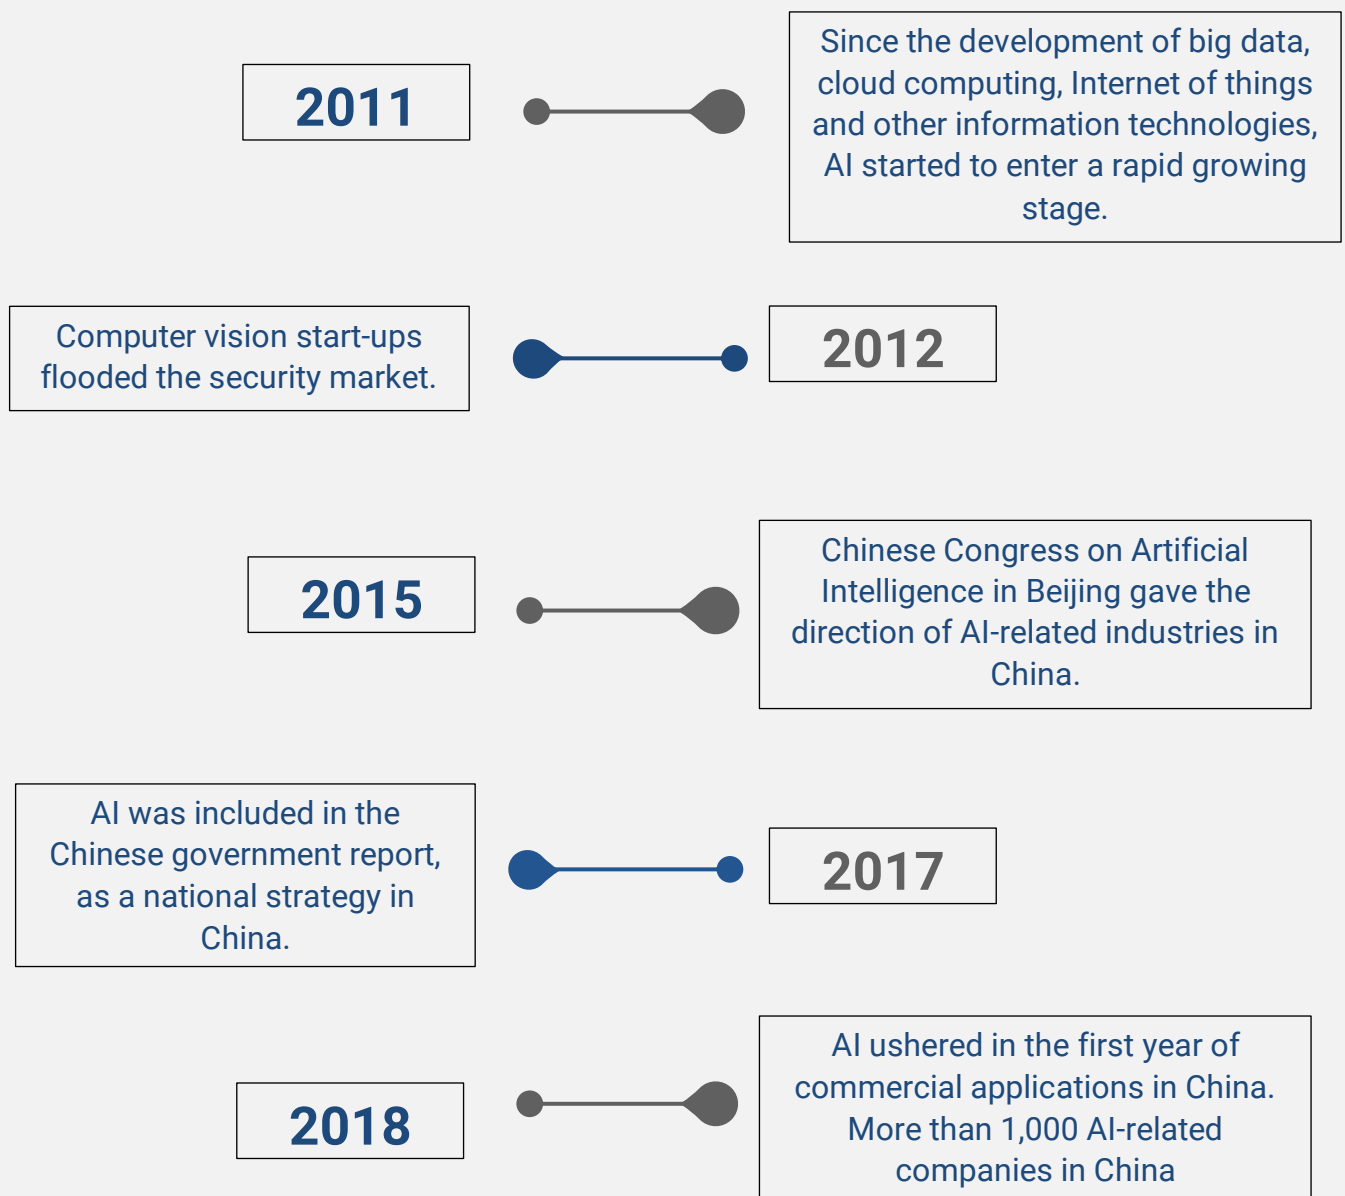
2011

Since the development of big data, cloud computing, Internet of things and other information technologies, AI started to enter a rapid growing stage.

Computer vision start-ups flooded the security market.

2012

2015

Chinese Congress on Artificial Intelligence in Beijing gave the direction of AI-related industries in China.

AI was included in the Chinese government report, as a national strategy in China.

2017

2018

AI ushered in the first year of commercial applications in China. More than 1,000 AI-related companies in China